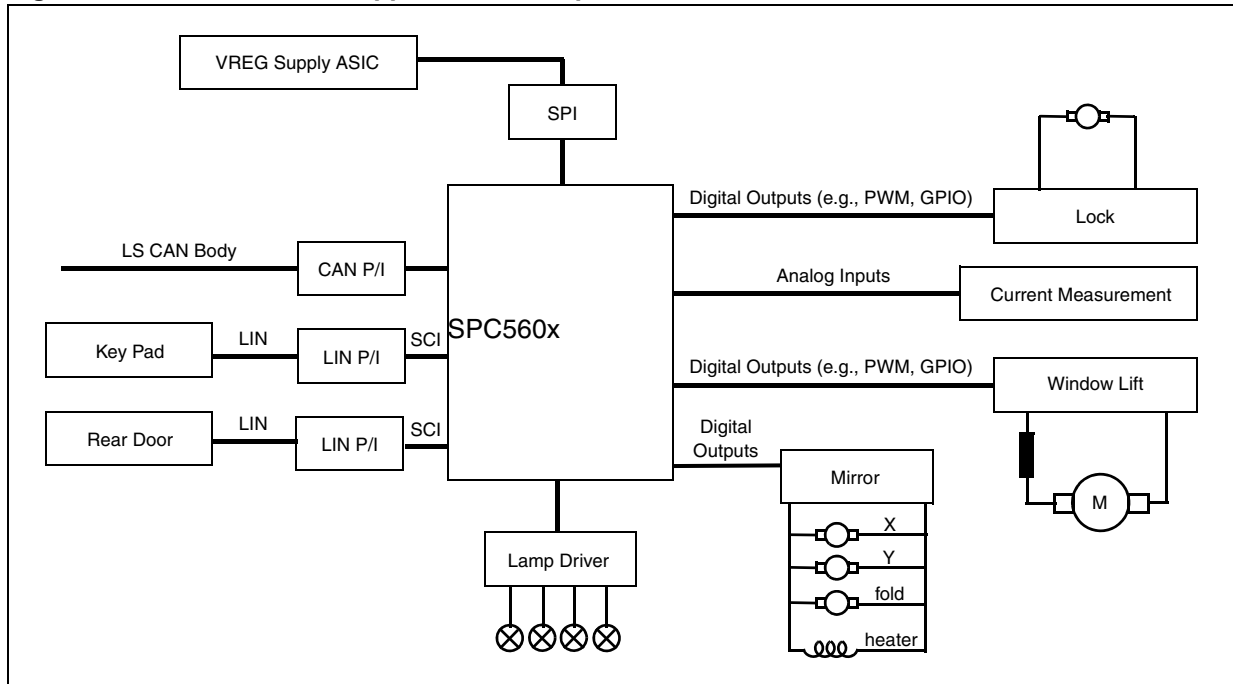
VREG Supply ASIC

SPI

Digital Outputs (e.g., PWM, GPIO)

Lock

LS CAN Body

CAN P/I

Analog Inputs

Current Measurement

Key Pad

LIN

LIN P/I

SCI

SPC560x

Digital Outputs (e.g., PWM, GPIO)

Window Lift

Rear Door

LIN

LIN P/I

SCI

Digital Outputs

Mirror

M

X

Y

fold

heater

Lamp Driver